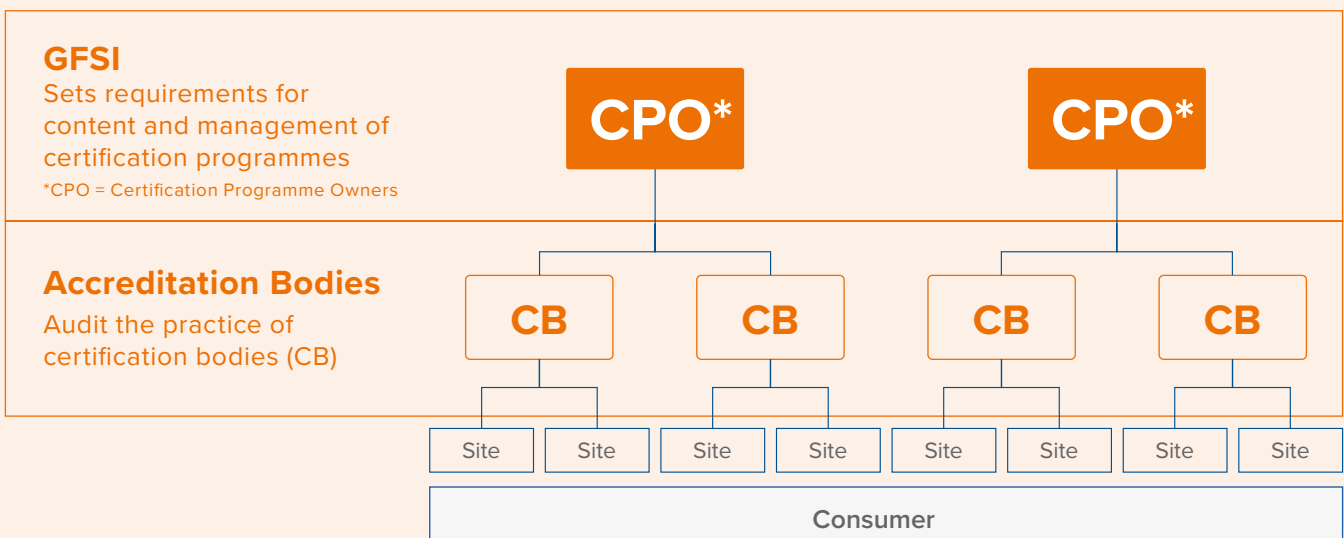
GFSI
Sets requirements for content and management of certification programmes
*CPO = Certification Programme Owners

CPO*

CPO*

Accreditation Bodies
Audit the practice of certification bodies (CB)

CB

CB

CB

CB

Site

Site

Site

Site

Site

Site

Site

Site

Consumer